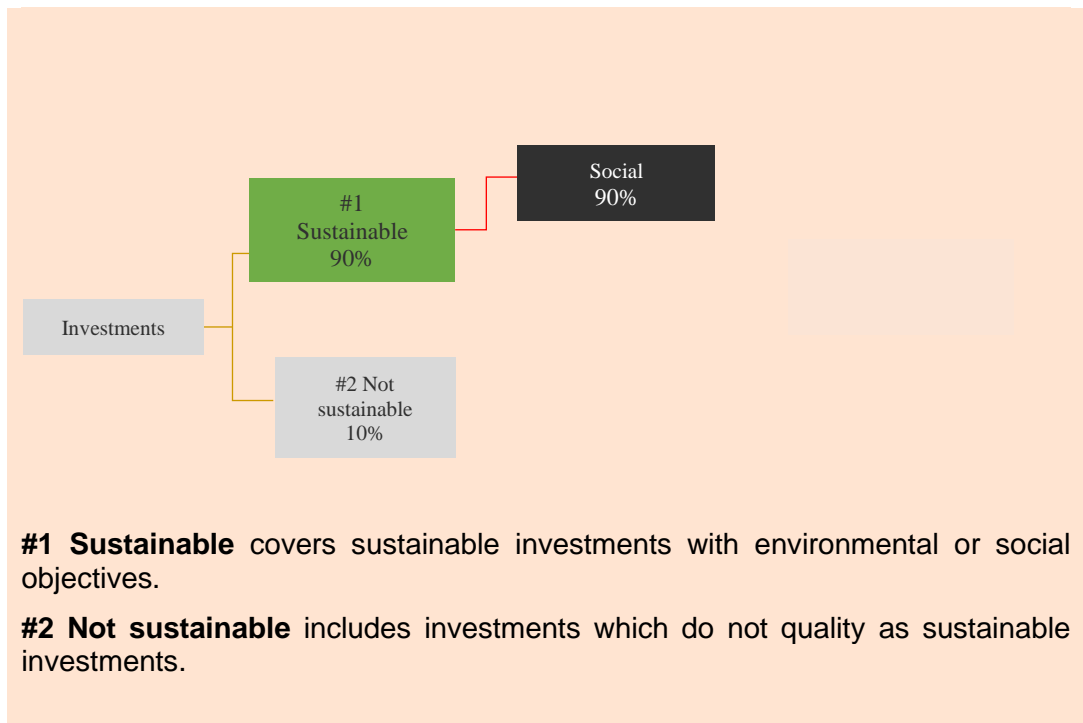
Investments

#1 Sustainable 90%

Social 90%

#2 Not sustainable 10%

**#1 Sustainable** covers sustainable investments with environmental or social objectives.

**#2 Not sustainable** includes investments which do not quality as sustainable investments.